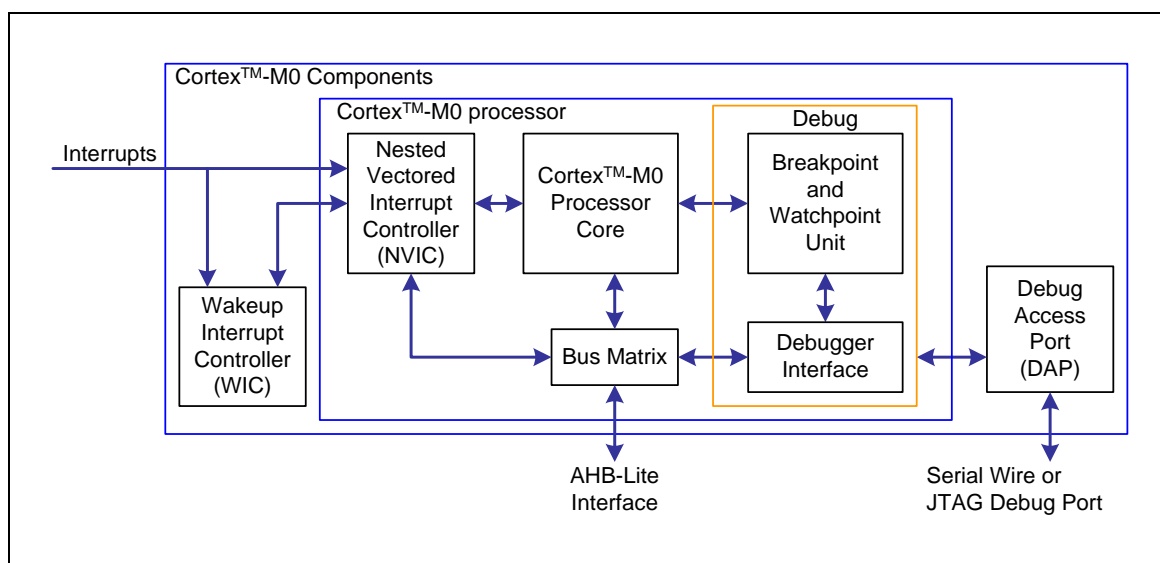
Cortex$^{TM}$-M0 Components

Cortex$^{TM}$-M0 processor

Debug

Interrupts

Nested Vectored Interrupt Controller (NVIC)

Cortex$^{TM}$-M0 Processor Core

Breakpoint and Watchpoint Unit

Wakeup Interrupt Controller (WIC)

Bus Matrix

Debugger Interface

Debug Access Port (DAP)

AHB-Lite Interface

Serial Wire or JTAG Debug Port